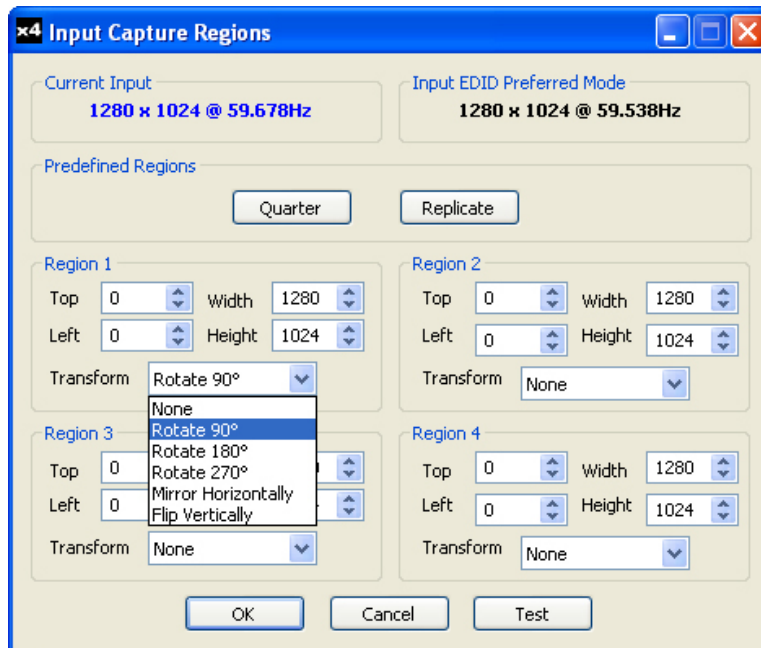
×4 Input Capture Regions

Current Input
1280 x 1024 @ 59.678Hz

Input EDID Preferred Mode
1280 x 1024 @ 59.538Hz

Predefined Regions
Quarter
Replicate

Region 1
Top 0
Width 1280
Left 0
Height 1024
Transform Rotate 90°
None
Rotate 90°
Rotate 180°
Rotate 270°
Mirror Horizontally
Flip Vertically

Region 2
Top 0
Width 1280
Left 0
Height 1024
Transform None

Region 3
Top 0
Left 0
Transform None

Region 4
Top 0
Width 1280
Left 0
Height 1024
Transform None

OK
Cancel
Test